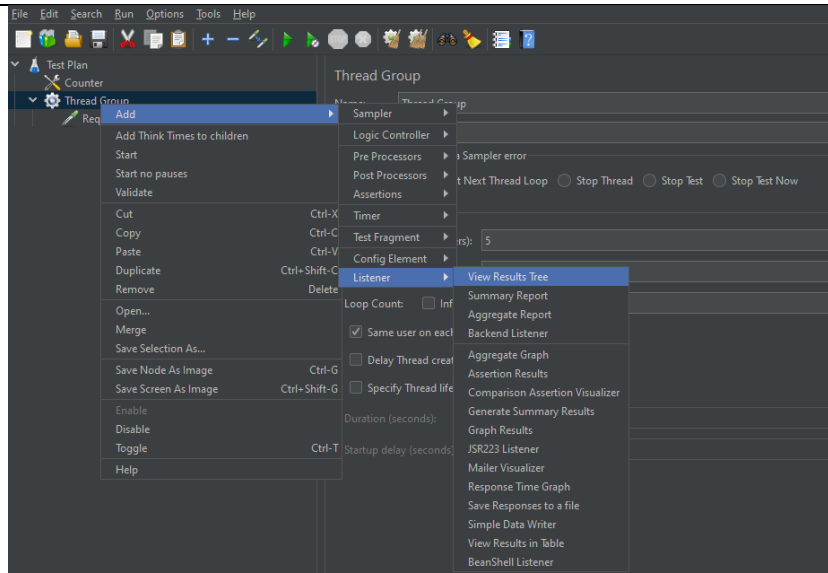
File Edit Search Run Options Tools Help

Test Plan
Counter
Thread Group
Req

Thread Group

Name: Thread Group

Add
Add Think Times to children
Start
Start no pauses
Validate
Cut Ctrl-X
Copy Ctrl-C
Paste Ctrl-V
Duplicate Ctrl+Shift-C
Remove Delete
Open...
Merge
Save Selection As...
Save Node As Image Ctrl-G
Save Screen As Image Ctrl+Shift-G
Enable
Disable
Toggle Ctrl-T
Help

Sampler
Logic Controller
Pre Processors
Post Processors
Assertions
Timer
Test Fragment
Config Element
Listener

a Sampler error
t Next Thread Loop Stop Thread Stop Test Stop Test Now
rs): 5
Loop Count: Inf
Same user on each
Delay Thread creat
Specify Thread life
Duration (seconds):
Startup delay (seconds)

View Results Tree
Summary Report
Aggregate Report
Backend Listener
Aggregate Graph
Assertion Results
Comparison Assertion Visualizer
Generate Summary Results
Graph Results
JSR223 Listener
Mailer Visualizer
Response Time Graph
Save Responses to a file
Simple Data Writer
View Results in Table
BeanShell Listener